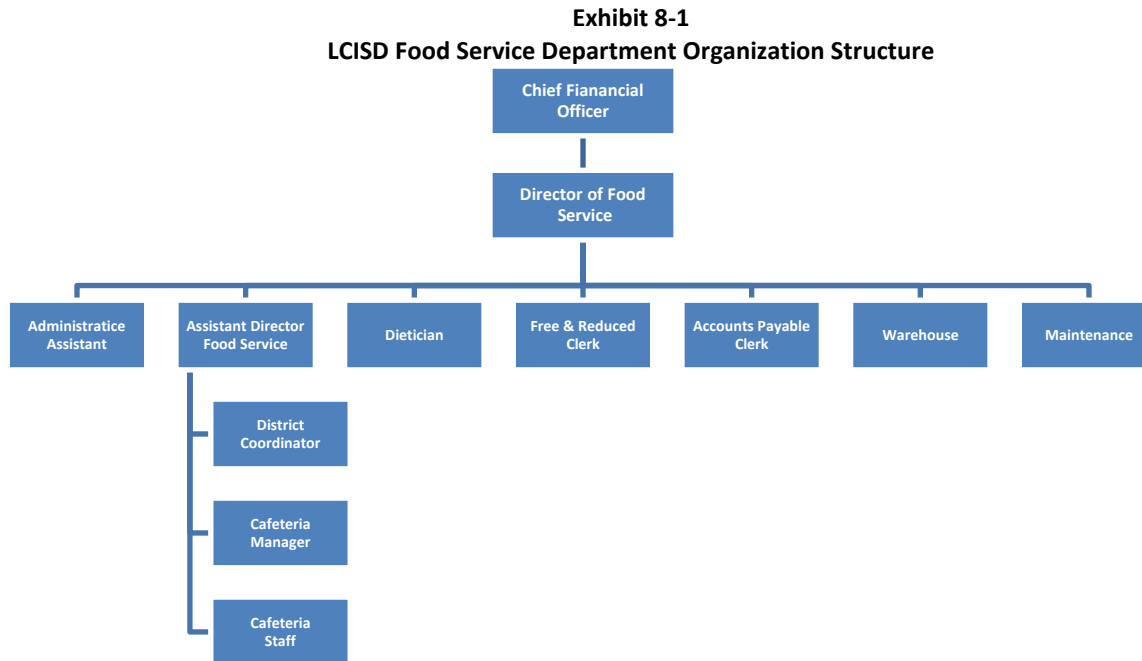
Exhibit 8-1
LCISD Food Service Department Organization Structure

Chief Fianancial Officer

Director of Food Service

Administratice Assistant

Assistant Director Food Service

Dietician

Free & Reduced Clerk

Accounts Payable Clerk

Warehouse

Maintenance

District Coordinator

Cafeteria Manager

Cafeteria Staff